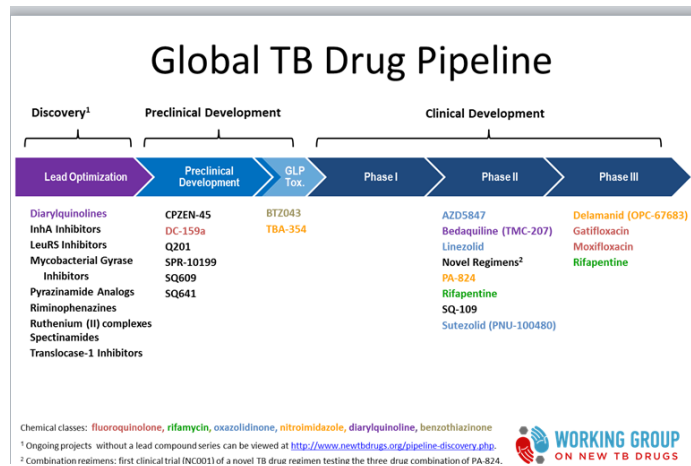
Global TB Drug Pipeline

Discovery$^1$

Preclinical Development

Clinical Development

Lead Optimization

Preclinical Development

GLP Tox.

Phase I

Phase II

Phase III

Diarylquinolines
InhA Inhibitors
LeuRS Inhibitors
Mycobacterial Gyrase Inhibitors
Pyrazinamide Analogs
Riminophenazines
Ruthenium (II) complexes
Spectinamides
Translocase-1 Inhibitors

CPZEN-45
DC-159a
Q201
SPR-10199
SQ609
SQ641

BTZ043
TBA-354

AZD5847
Bedaquiline (TMC-207)
Linezolid
Novel Regimens$^2$
PA-824
Rifapentine
SQ-109
Sutezolid (PNU-100480)

Delamanid (OPC-67683)
Gatifloxacin
Moxifloxacin
Rifapentine

Chemical classes: fluoroquinolone, rifamycin, oxazolidinone, nitroimidazole, diarylquinoline, benzothiazinone

$^1$ Ongoing projects without a lead compound series can be viewed at http://www.newtbdrugs.org/pipeline-discovery.php.

$^2$ Combination regimens: first clinical trial (NC001) of a novel TB drug regimen testing the three drug combination of PA-824,

WORKING GROUP ON NEW TB DRUGS